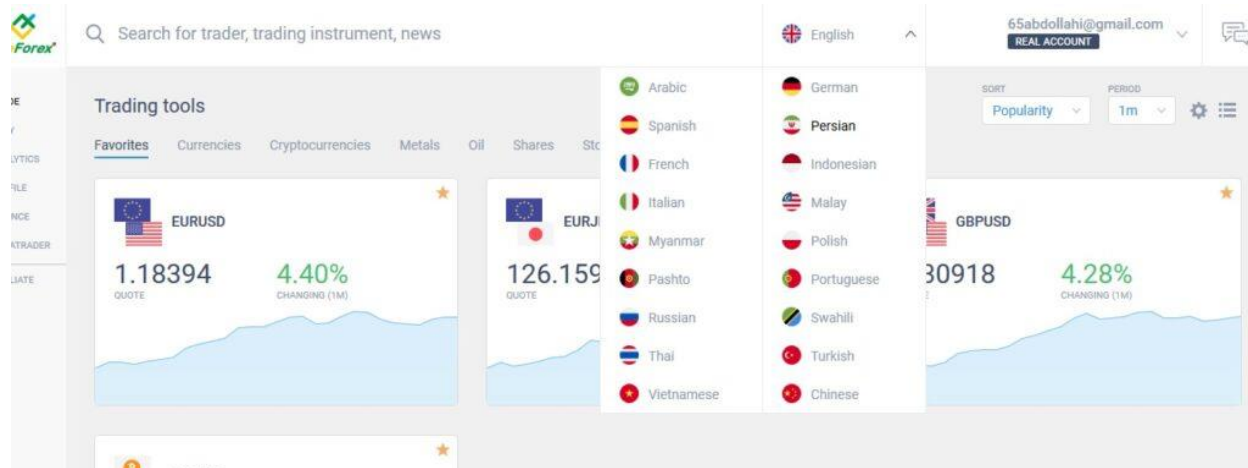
Forex

Search for trader, trading instrument, news

English

65abdollahi@gmail.com
REAL ACCOUNT

DE
LYTICS
FILE
NCE
TRADER
LIATE

Trading tools

Favorites Currencies Cryptocurrencies Metals Oil Shares Sto

SORT
Popularity

PERIOD
1m

Arabic
Spanish
French
Italian
Myanmar
Pashto
Russian
Thai
Vietnamese

German
Persian
Indonesian
Malay
Polish
Portuguese
Swahili
Turkish
Chinese

EURUSD
1.18394
QUOTE
4.40%
CHANGING (1M)

EURJ
126.159
QUOTE

GBPUSD
30918
4.28%
CHANGING (1M)